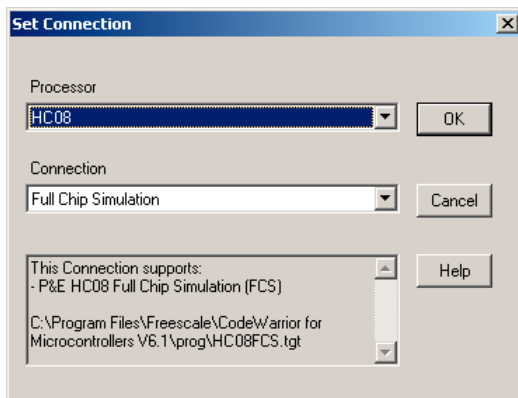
Set Connection

Processor

HC08

OK

Connection

Full Chip Simulation

Cancel

This Connection supports:
- P&E HC08 Full Chip Simulation (FCS)

C:\Program Files\Freescale\CodeWarrior for Microcontrollers V6.1\prog\HC08FCS.tgt

Help